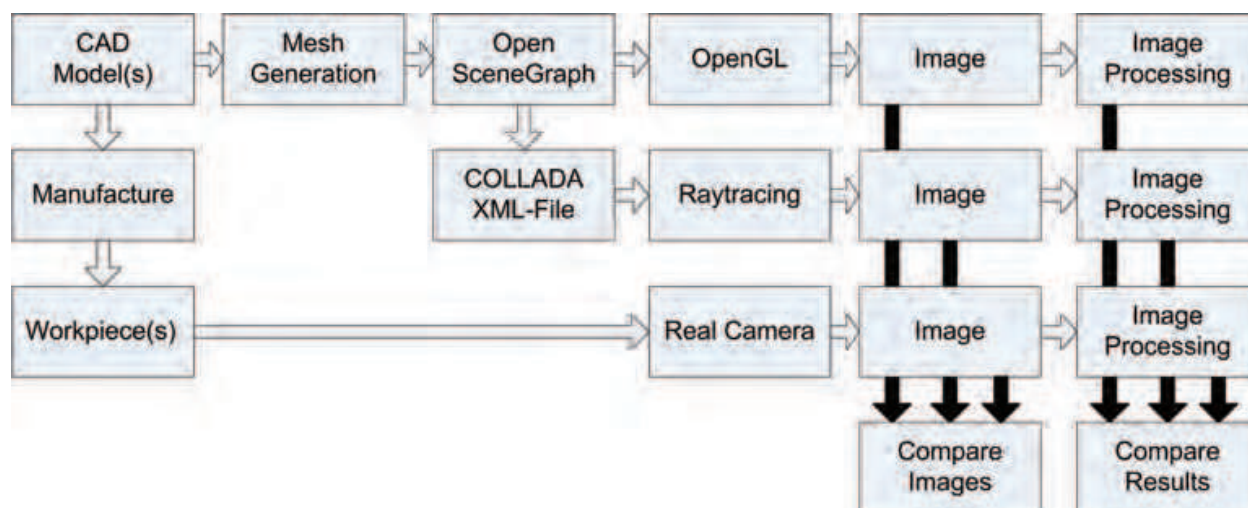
CAD Model(s)

Mesh Generation

Open SceneGraph

OpenGL

Image

Image Processing

Manufacture

COLLADA XML-File

Raytracing

Image

Image Processing

Workpiece(s)

Real Camera

Image

Image Processing

Compare Images

Compare Results